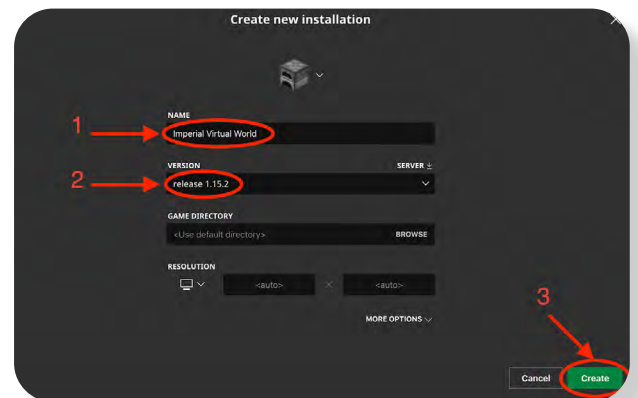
Create new installation

NAME

1

Imperial Virtual World

VERSION

SERVER

2

release 1.15.2

GAME DIRECTORY

<Use default directory>

BROWSE

RESOLUTION

<auto>

×

<auto>

MORE OPTIONS

3

Cancel

Create